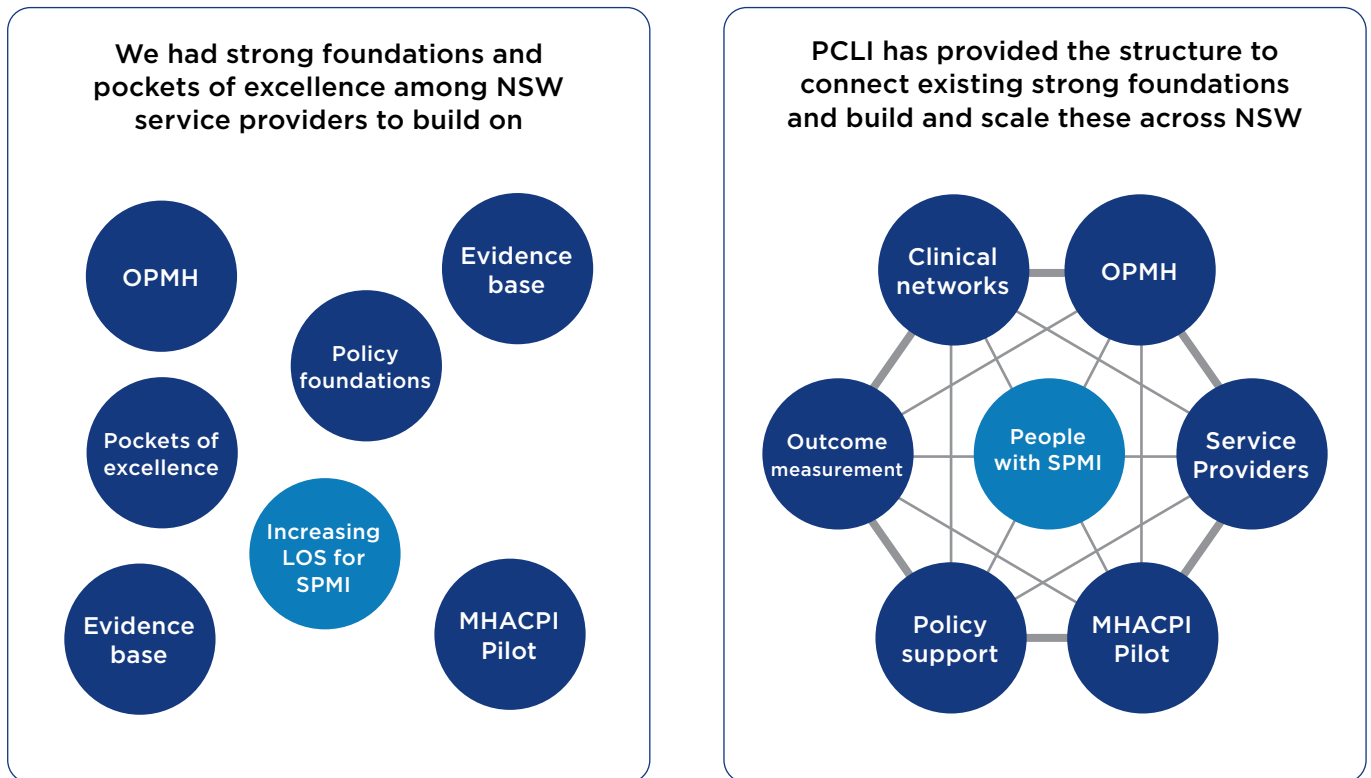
We had strong foundations and pockets of excellence among NSW service providers to build on

OPMH

Evidence base

Policy foundations

Pockets of excellence

Increasing LOS for SPMI

Evidence base

MHACPI Pilot

PCLI has provided the structure to connect existing strong foundations and build and scale these across NSW

Clinical networks

OPMH

Outcome measurement

People with SPMI

Service Providers

Policy support

MHACPI Pilot